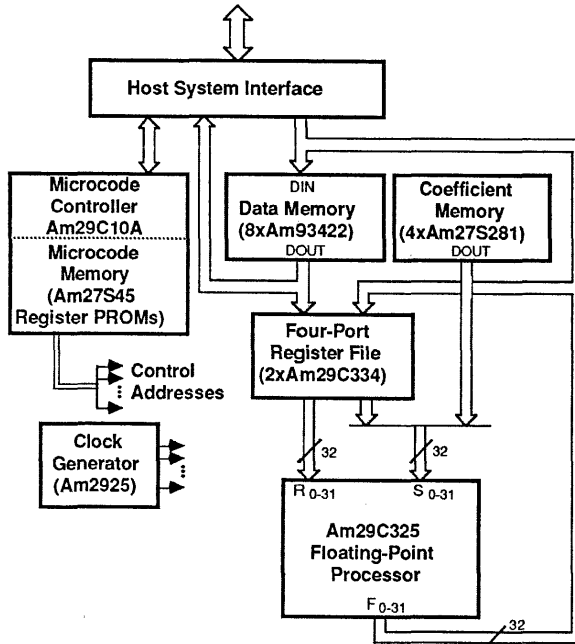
Host System Interface

Microcode Controller Am29C10A

Microcode Memory (Am27S45 Register PROMs)

DIN
Data Memory (8xAm93422)
DOUT

Coefficient Memory (4xAm27S281)
DOUT

Four-Port Register File (2xAm29C334)

Control Addresses

Clock Generator (Am2925)

32

32

$R_{0-31}$

$S_{0-31}$

Am29C325 Floating-Point Processor

$F_{0-31}$

32